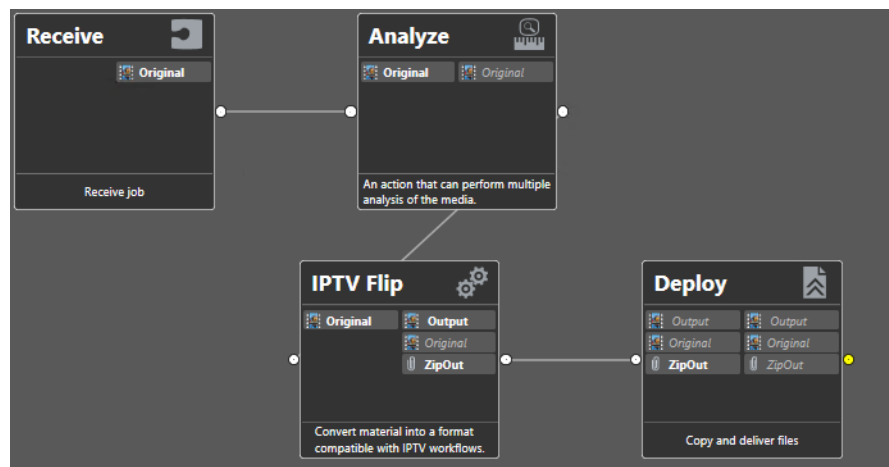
Receive

Original

Receive job

Analyze

Original Original

An action that can perform multiple analysis of the media.

IPTV Flip

Original Output
Original
ZipOut

Convert material into a format compatible with IPTV workflows.

Deploy

Output Output
Original Original
ZipOut ZipOut

Copy and deliver files